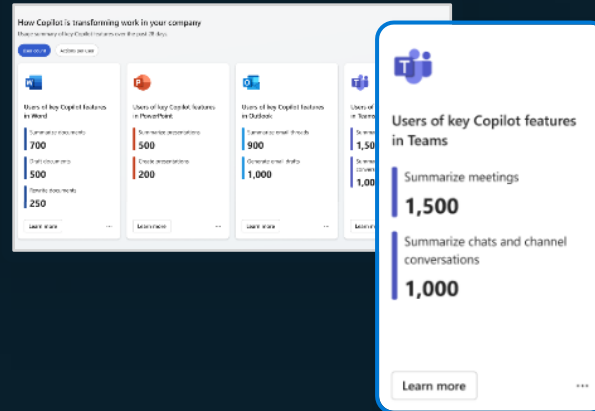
How Copilot is transforming work in your company

Usage summary of key Copilot features over the past 28 days

User count

Active percent

Users of key Copilot features in Word

Summarize documents

700

Draft documents

500

Rewrite documents

250

Learn more

...

Users of key Copilot features in PowerPoint

Summarize presentations

500

Create presentations

200

Learn more

...

Users of key Copilot features in Outlook

Summarize email threads

900

Generate email drafts

1,000

Learn more

...

Users of key Copilot features in Teams

Summarize meetings

1,500

Summarize chats and channel conversations

1,000

Learn more

...